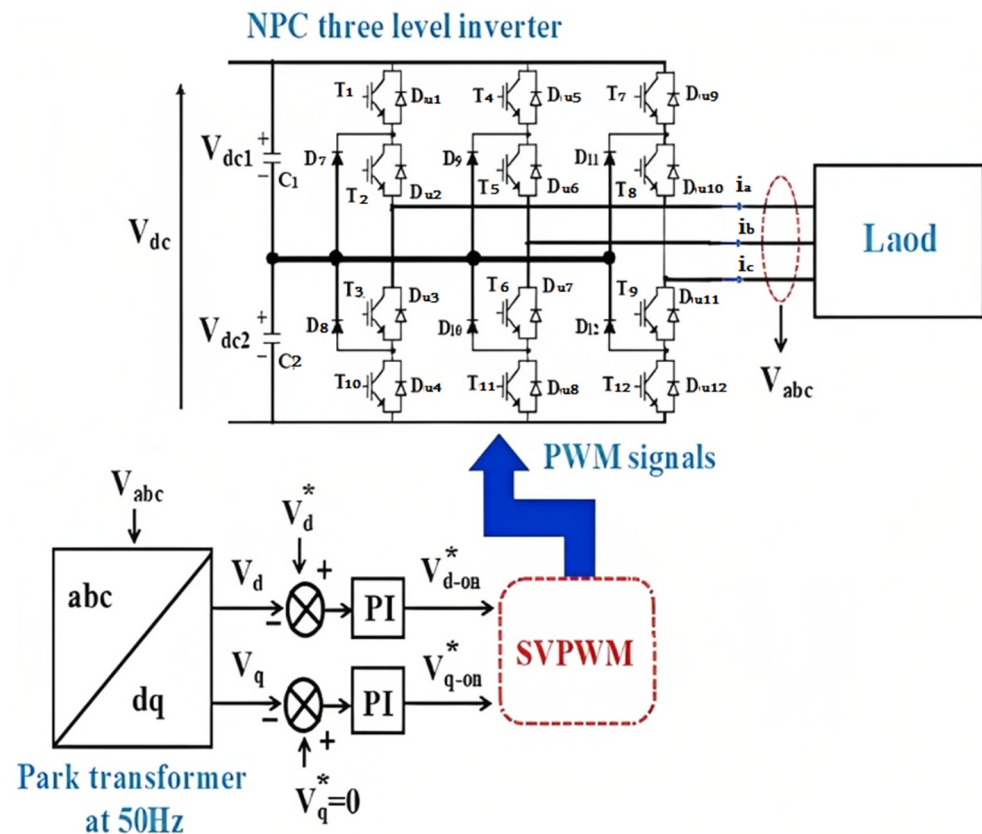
NPC three level inverter

$V_{dc}$

$V_{dc1}$

+

−

$C_1$

$V_{dc2}$

+

−

$C_2$

$T_1$ $D_{u1}$ $T_4$ $D_{u5}$ $T_7$ $D_{u9}$

$D_7$ $D_9$ $D_{11}$

$T_2$ $D_{u2}$ $T_5$ $D_{u6}$ $T_8$ $D_{u10}$

$i_a$ $i_b$ $i_c$

Laod

$T_3$ $D_{u3}$ $T_6$ $D_{u7}$ $T_9$ $D_{u11}$

$D_8$ $D_{10}$ $D_{12}$

$T_{10}$ $D_{u4}$ $T_{11}$ $D_{u8}$ $T_{12}$ $D_{u12}$

$V_{abc}$

PWM signals

$V_{abc}$

abc

dq

$V_d^*$

$V_d$

+

−

PI

$V_{d-0H}^*$

SVPWM

$V_q$

−

+

PI

$V_{q-0H}^*$

$V_q^*=0$

Park transformer at 50Hz